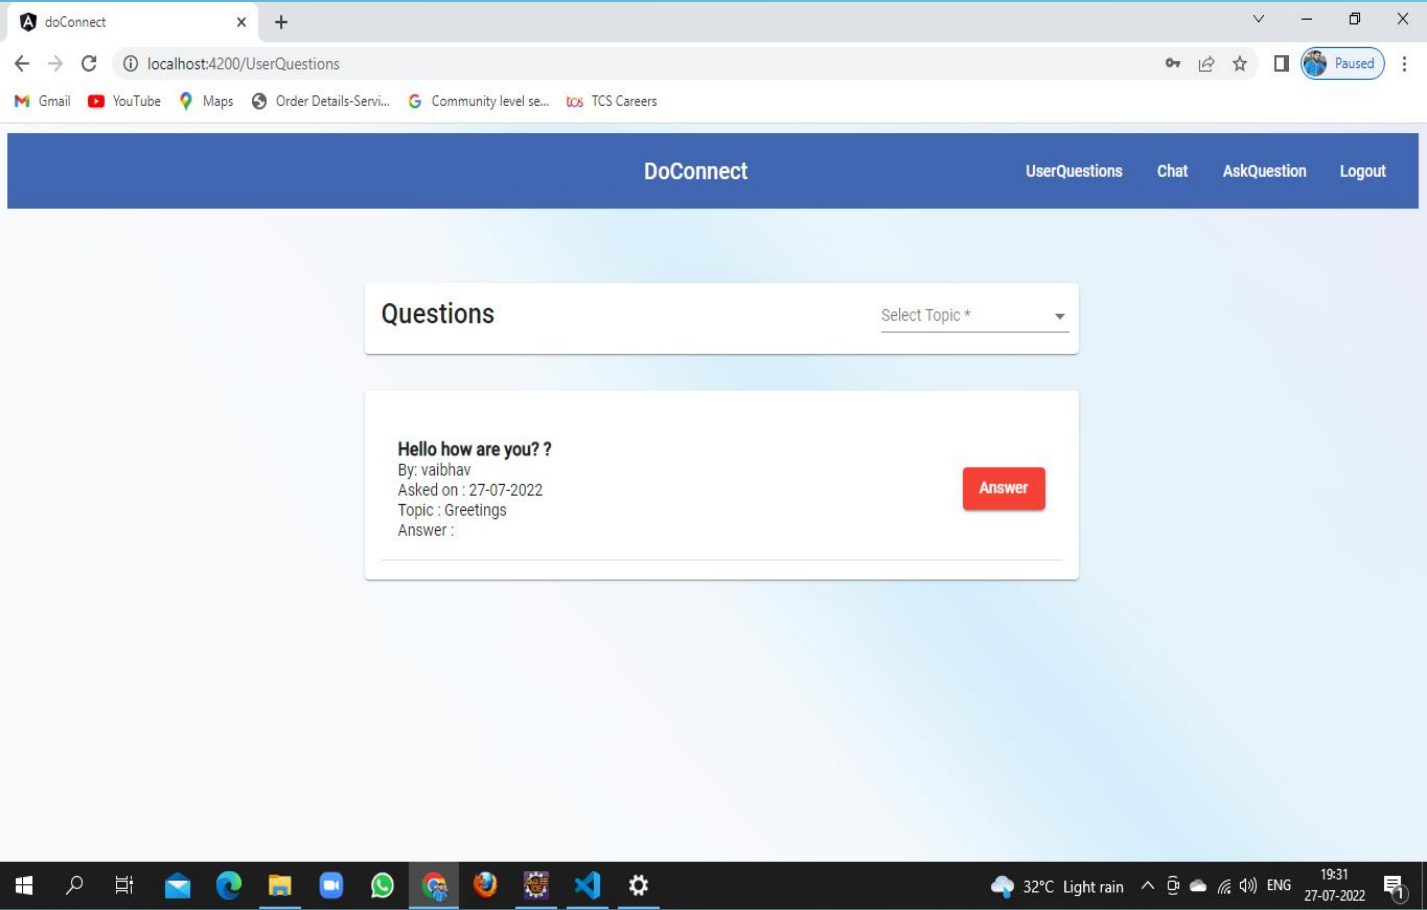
doConnect
localhost:4200/UserQuestions
Paused
Gmail YouTube Maps Order Details-Servi... Community level se... TCS Careers

DoConnect
UserQuestions Chat AskQuestion Logout

Questions
Select Topic *

Hello how are you? ?
By: vaibhav
Asked on : 27-07-2022
Topic : Greetings
Answer :

Answer

32°C Light rain
ENG
19:31
27-07-2022